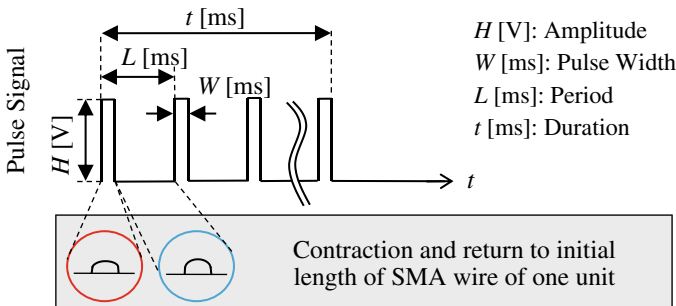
Pulse Signal

$t$ [ms]

$L$ [ms]

$W$ [ms]

$H$ [V]

$t$

$H$ [V]: Amplitude
$W$ [ms]: Pulse Width
$L$ [ms]: Period
$t$ [ms]: Duration

Contraction and return to initial length of SMA wire of one unit